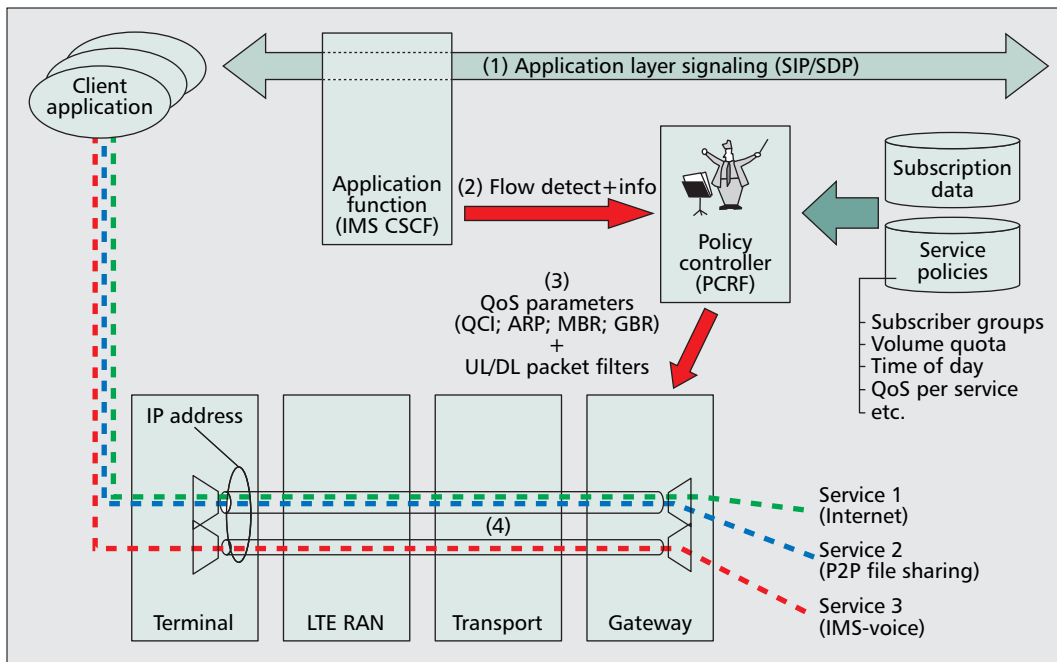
Client application

(1) Application layer signaling (SIP/SDP)

Application function (IMS CSCF)

(2) Flow detect+info

Policy controller (PCRF)

Subscription data

Service policies

Subscriber groups
Volume quota
Time of day
QoS per service
etc.

(3)
QoS parameters
(QCI; ARP; MBR; GBR)
+
UL/DL packet filters

IP address

(4)

Terminal

LTE RAN

Transport

Gateway

Service 1 (Internet)

Service 2 (P2P file sharing)

Service 3 (IMS-voice)